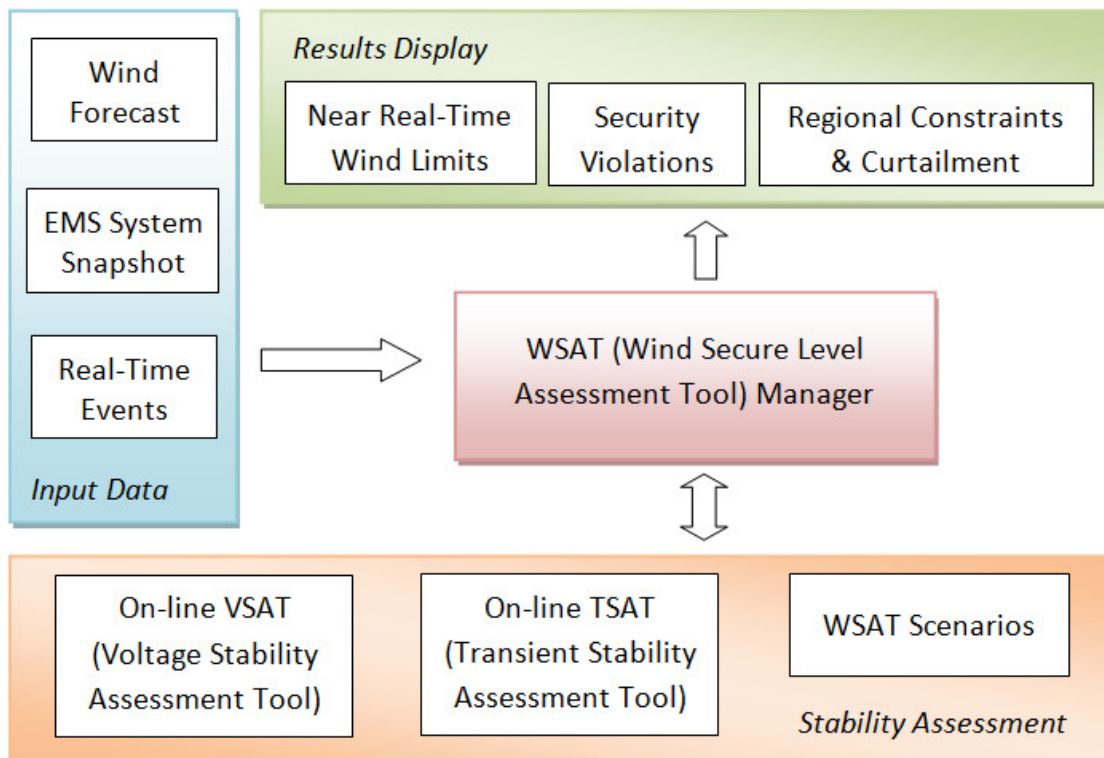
Wind Forecast

EMS System Snapshot

Real-Time Events

Input Data

Results Display

Near Real-Time Wind Limits

Security Violations

Regional Constraints & Curtailment

WSAT (Wind Secure Level Assessment Tool) Manager

On-line VSAT (Voltage Stability Assessment Tool)

On-line TSAT (Transient Stability Assessment Tool)

WSAT Scenarios

Stability Assessment